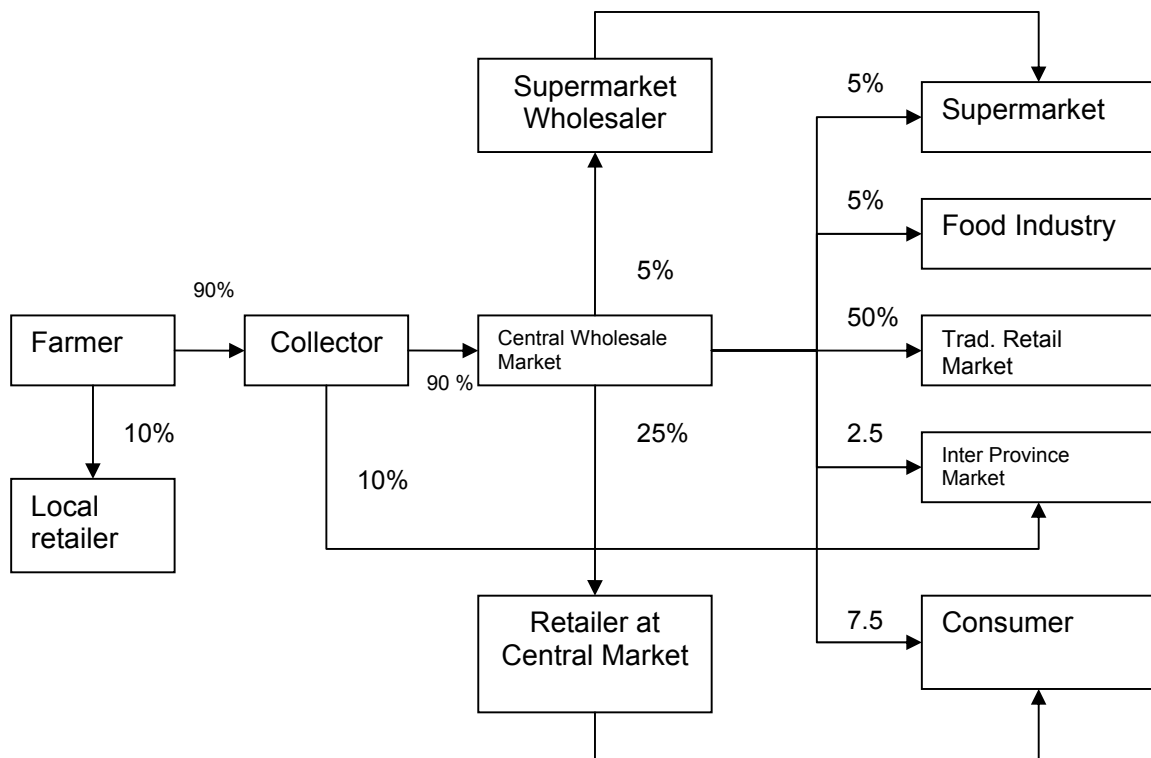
Supermarket Wholesaler

5%

Supermarket

5%

Food Industry

5%

90%

Farmer

Collector

Central Wholesale Market

90 %

50%

Trad. Retail Market

10%

25%

2.5

Inter Province Market

10%

Local retailer

Retailer at Central Market

7.5

Consumer